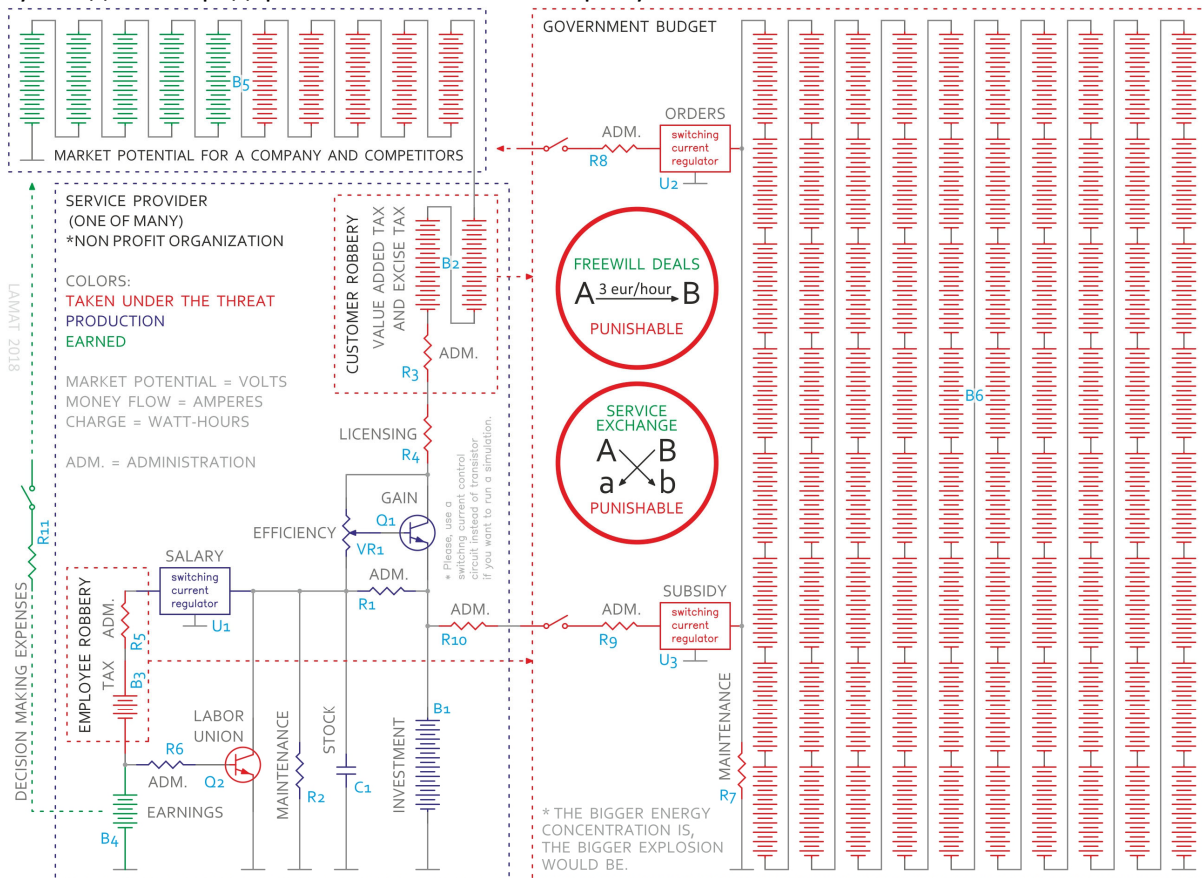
B5

MARKET POTENTIAL FOR A COMPANY AND COMPETITORS

GOVERNMENT BUDGET

ORDERS

ADM.

switching current regulator

R8

U2

SERVICE PROVIDER (ONE OF MANY) *NON PROFIT ORGANIZATION

COLORS:
TAKEN UNDER THE THREAT
PRODUCTION
EARNED

MARKET POTENTIAL = VOLTS
MONEY FLOW = AMPERES
CHARGE = WATT-HOURS

ADM. = ADMINISTRATION

LAMAT 2018

CUSTOMER ROBBERY

VALUE ADDED TAX AND EXCISE TAX

B2

ADM.

R3

FREEWILL DEALS

A $\xrightarrow{\text{3 eur/hour}}$ B

PUNISHABLE

SERVICE EXCHANGE

A B
a b

PUNISHABLE

B6

LICENSING

R4

* Please, use a switching current control circuit instead of transistor if you want to run a simulation.

GAIN

Q1

EFFICIENCY

VR1

SALARY

switching current regulator

U1

ADM.

R1

ADM.

R10

ADM.

R9

SUBSIDY

switching current regulator

U3

R11

DECISION MAKING EXPENSES

EMPLOYEE ROBBERY

ADM.

R5

TAX

B3

LABOR UNION

R6

ADM.

Q2

EARNINGS

B4

MAINTENANCE

R2

STOCK

C1

INVESTMENT

B1

MAINTENANCE

R7

* THE BIGGER ENERGY CONCENTRATION IS, THE BIGGER EXPLOSION WOULD BE.